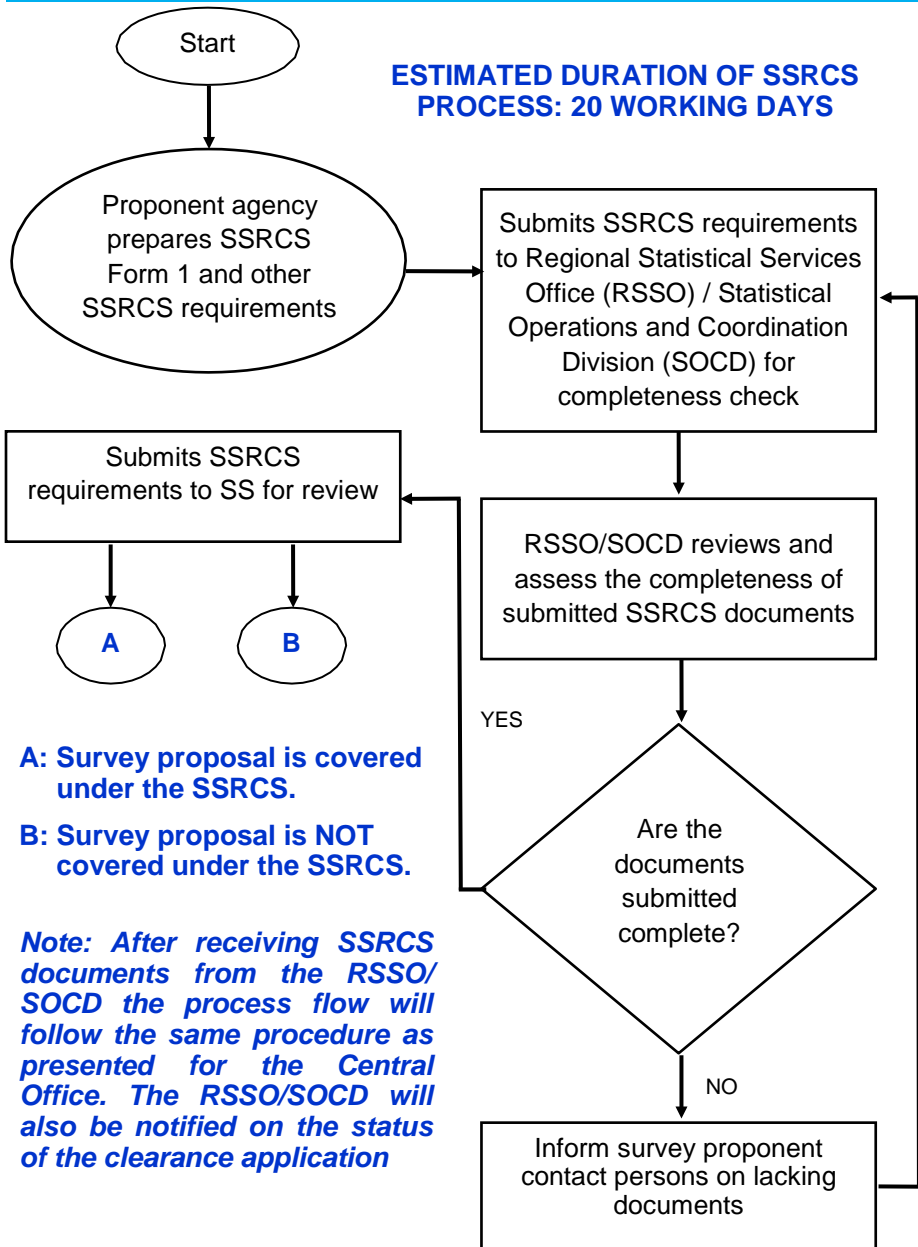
Start

ESTIMATED DURATION OF SSRCS PROCESS: 20 WORKING DAYS

Proponent agency prepares SSRCS Form 1 and other SSRCS requirements

Submits SSRCS requirements to Regional Statistical Services Office (RSSO) / Statistical Operations and Coordination Division (SOCD) for completeness check

Submits SSRCS requirements to SS for review

RSSO/SOCD reviews and assess the completeness of submitted SSRCS documents

A

B

YES

A: Survey proposal is covered under the SSRCS.

B: Survey proposal is NOT covered under the SSRCS.

Are the documents submitted complete?

Note: After receiving SSRCS documents from the RSSO/ SOCD the process flow will follow the same procedure as presented for the Central Office. The RSSO/SOCD will also be notified on the status of the clearance application

NO

Inform survey proponent contact persons on lacking documents